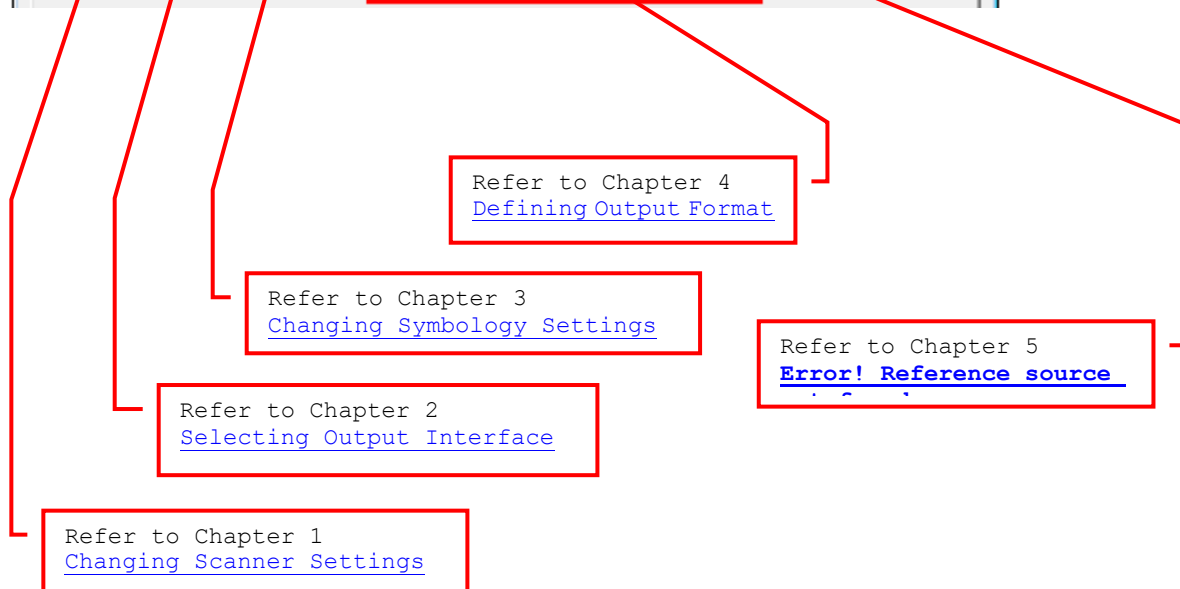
Refer to Chapter 4
Defining Output Format

Refer to Chapter 3
Changing Symbology Settings

Refer to Chapter 5
Error! Reference source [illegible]

Refer to Chapter 2
Selecting Output Interface

Refer to Chapter 1
Changing Scanner Settings